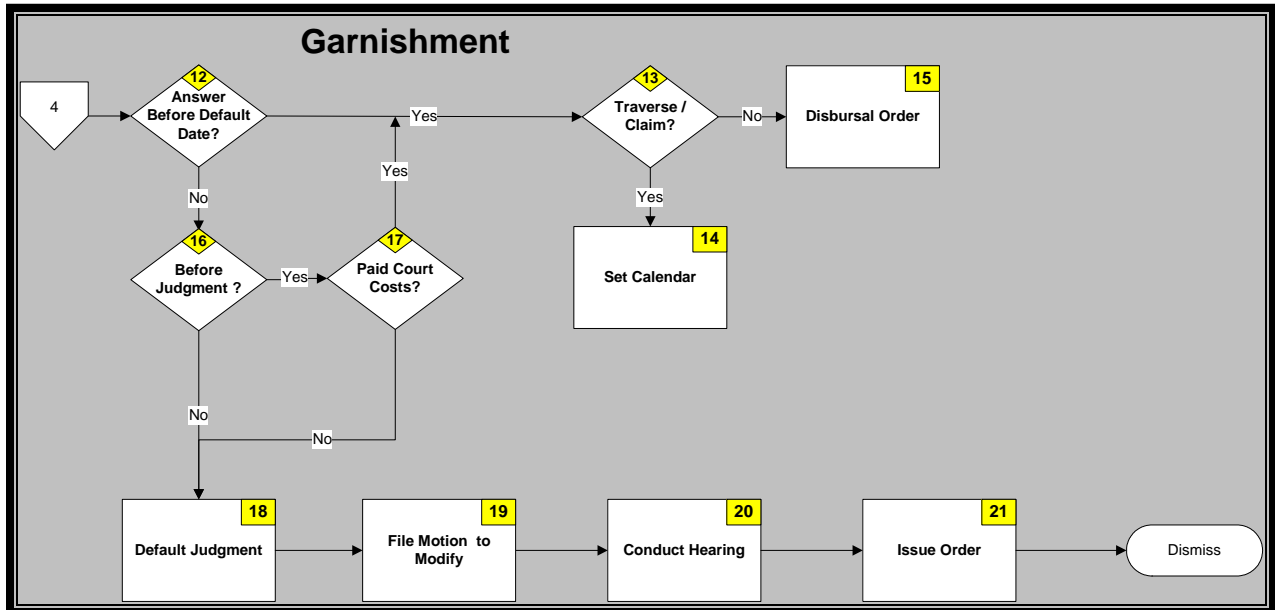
Garnishment

4

12
Answer Before Default Date?

Yes

13
Traverse / Claim?

No

15
Disbursal Order

Yes

14
Set Calendar

No

Yes

16
Before Judgment ?

Yes

17
Paid Court Costs?

No

No

18
Default Judgment

19
File Motion to Modify

20
Conduct Hearing

21
Issue Order

Dismiss